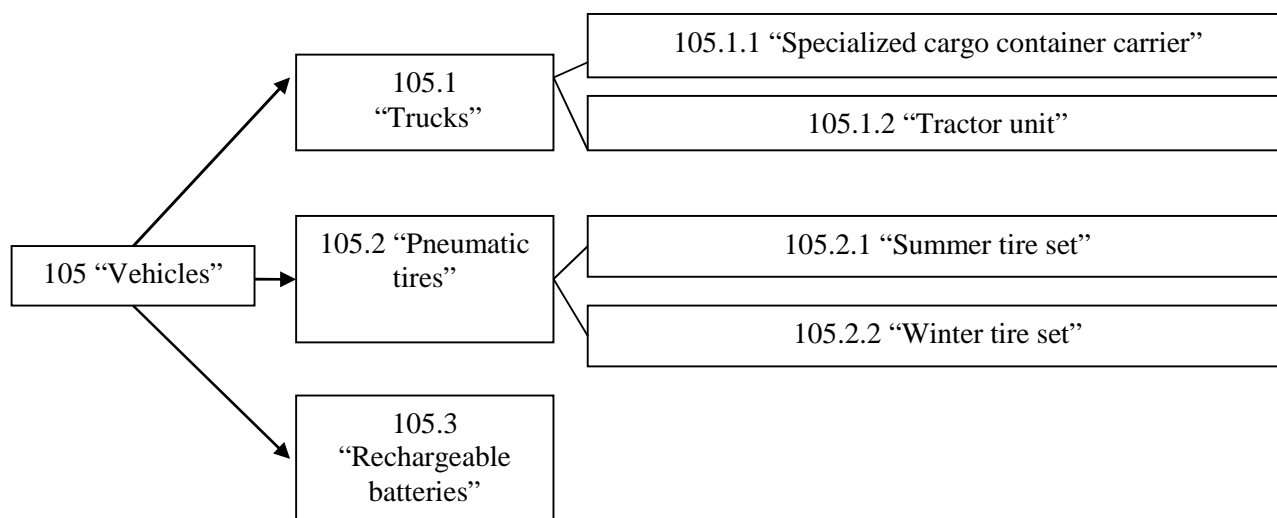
105 “Vehicles”

105.1 “Trucks”

105.1.1 “Specialized cargo container carrier”

105.1.2 “Tractor unit”

105.2 “Pneumatic tires”

105.2.1 “Summer tire set”

105.2.2 “Winter tire set”

105.3 “Rechargeable batteries”